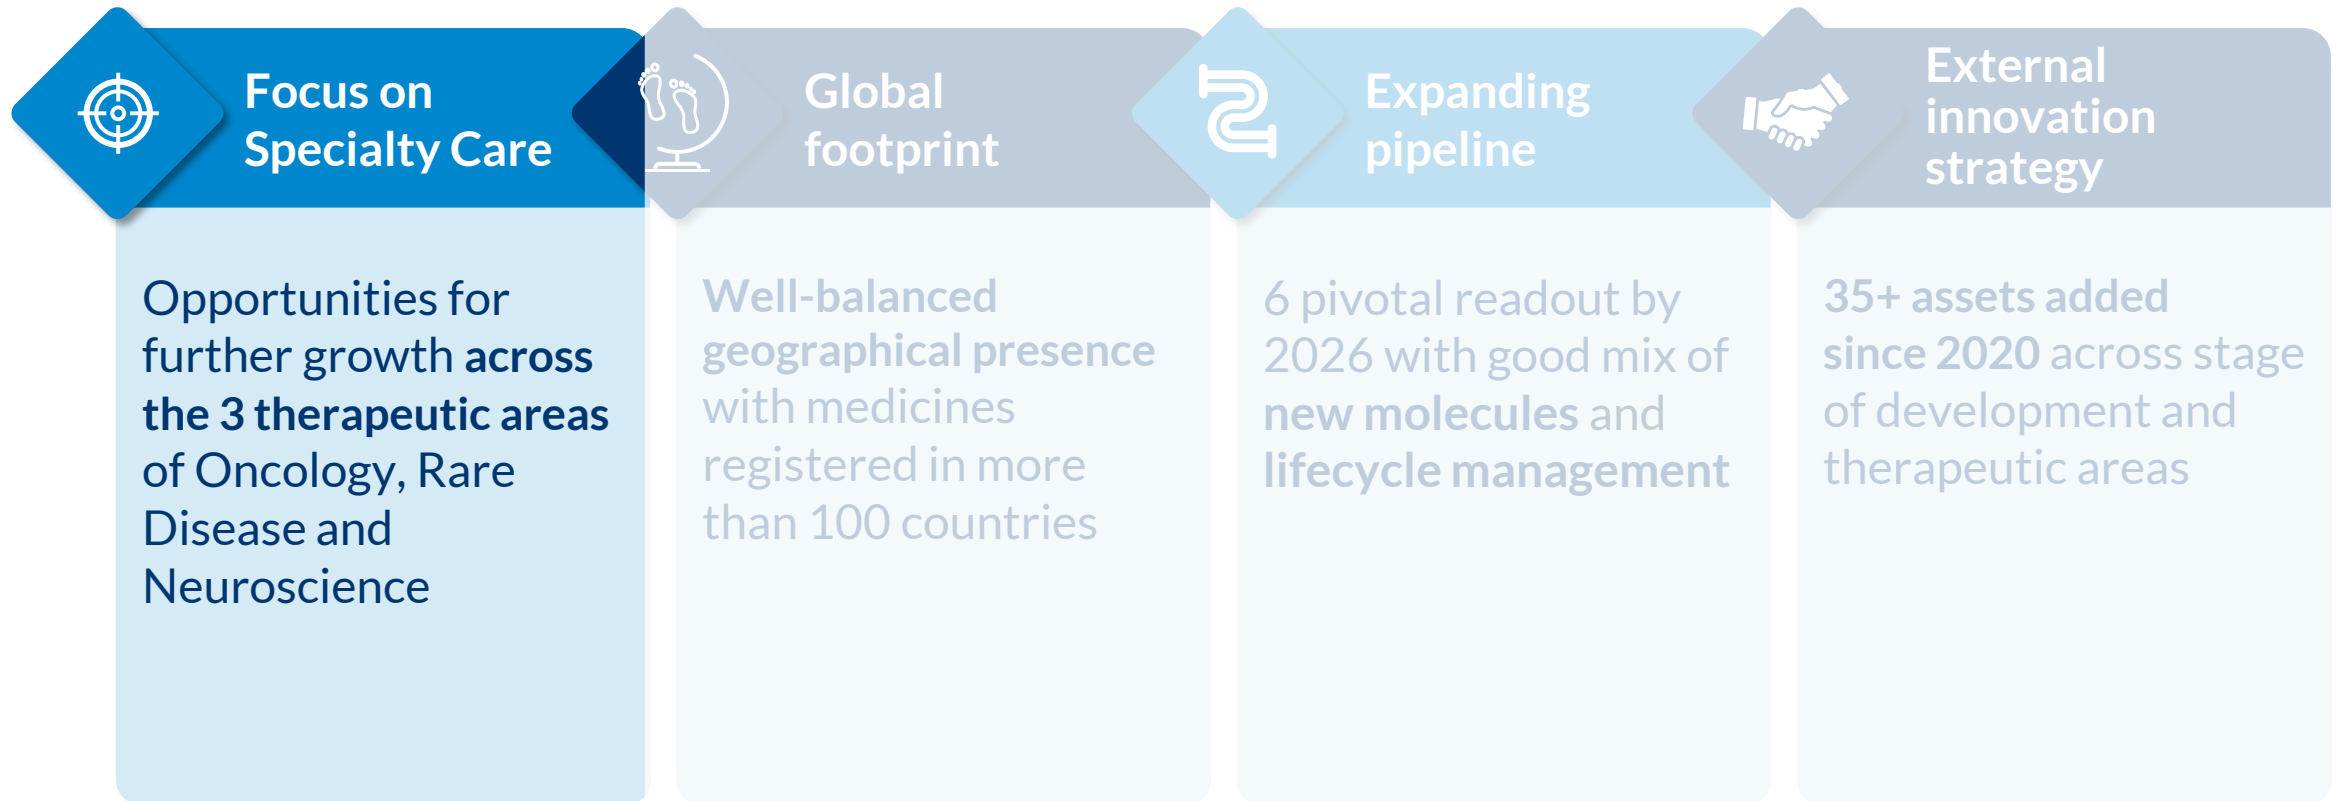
Focus on Specialty Care

Opportunities for further growth across the 3 therapeutic areas of Oncology, Rare Disease and Neuroscience

Global footprint

Well-balanced geographical presence with medicines registered in more than 100 countries

Expanding pipeline

6 pivotal readout by 2026 with good mix of new molecules and lifecycle management

External innovation strategy

35+ assets added since 2020 across stage of development and therapeutic areas